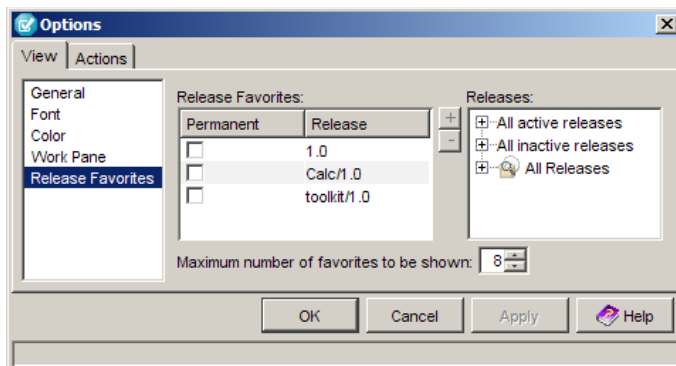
Options

View | Actions

General
Font
Color
Work Pane
Release Favorites

Release Favorites:

| Permanent | Release |
|---|---|
| | 1.0 |
| | Calc/1.0 |
| | toolkit/1.0 |

+
-

Releases:
All active releases
All inactive releases
All Releases

Maximum number of favorites to be shown: 8

OK | Cancel | Apply | Help